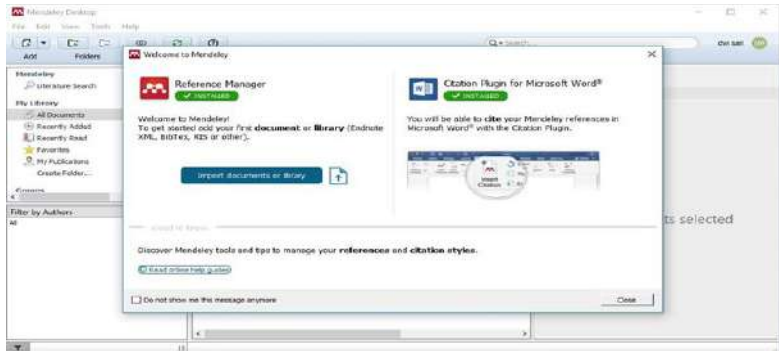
Mendeley Desktop
File Edit View Tools Help
Add Folders
Q▾ Search...
dwi sari
Mendeley
Literature Search
My Library
All Documents
Recently Added
Recently Read
Favorites
My Publications
Create Folder...
Groups
Filter by Authors
All

Welcome to Mendeley
Reference Manager
✔ INSTALLED
Welcome to Mendeley!
To get started add your first document or library (Endnote XML, BibTeX, RIS or other).
Import documents or library
Citation Plugin for Microsoft Word®
✔ INSTALLED
You will be able to cite your Mendeley references in Microsoft Word® with the Citation Plugin.
Insert Citation
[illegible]
Discover Mendeley tools and tips to manage your references and citation styles.
Read online help guides
Do not show me this message anymore
Close

ts selected